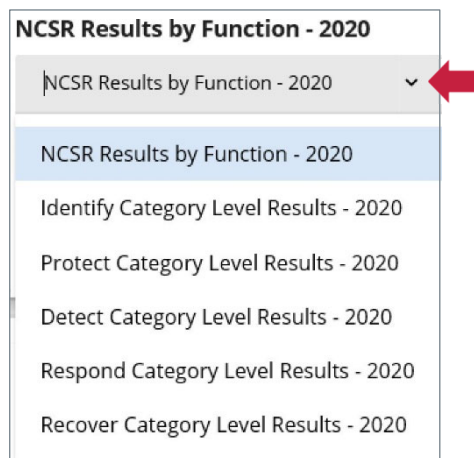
NCSR Results by Function - 2020

NCSR Results by Function - 2020

NCSR Results by Function - 2020

Identify Category Level Results - 2020

Protect Category Level Results - 2020

Detect Category Level Results - 2020

Respond Category Level Results - 2020

Recover Category Level Results - 2020